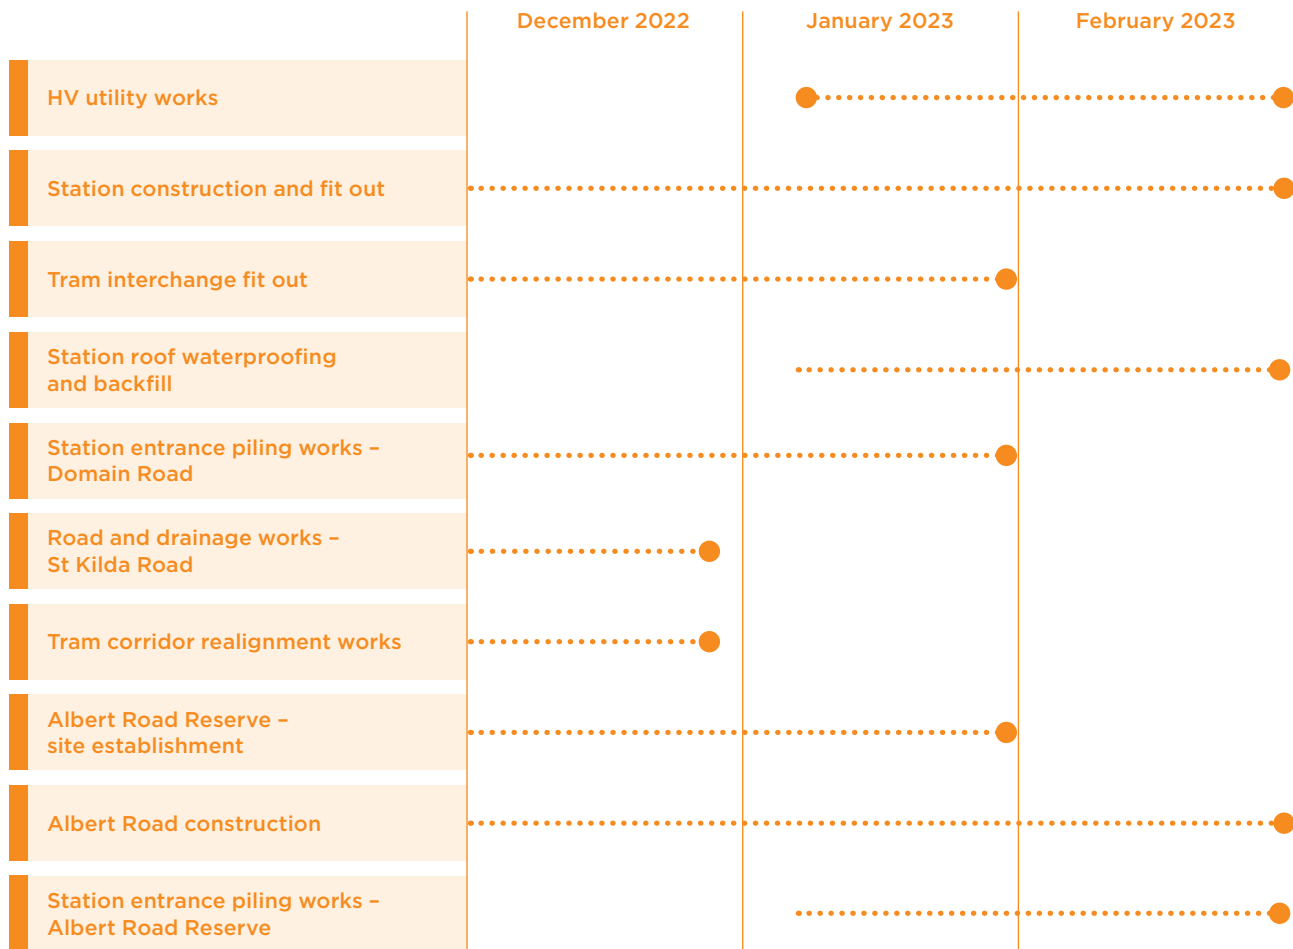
| | December 2022 | January 2023 | February 2023 |
|---|---|---|---|
| HV utility works | | | |
| Station construction and fit out | | | |
| Tram interchange fit out | | | |
| Station roof waterproofing and backfill | | | |
| Station entrance piling works – Domain Road | | | |
| Road and drainage works – St Kilda Road | | | |
| Tram corridor realignment works | | | |
| Albert Road Reserve – site establishment | | | |
| Albert Road construction | | | |
| Station entrance piling works – Albert Road Reserve | | | |